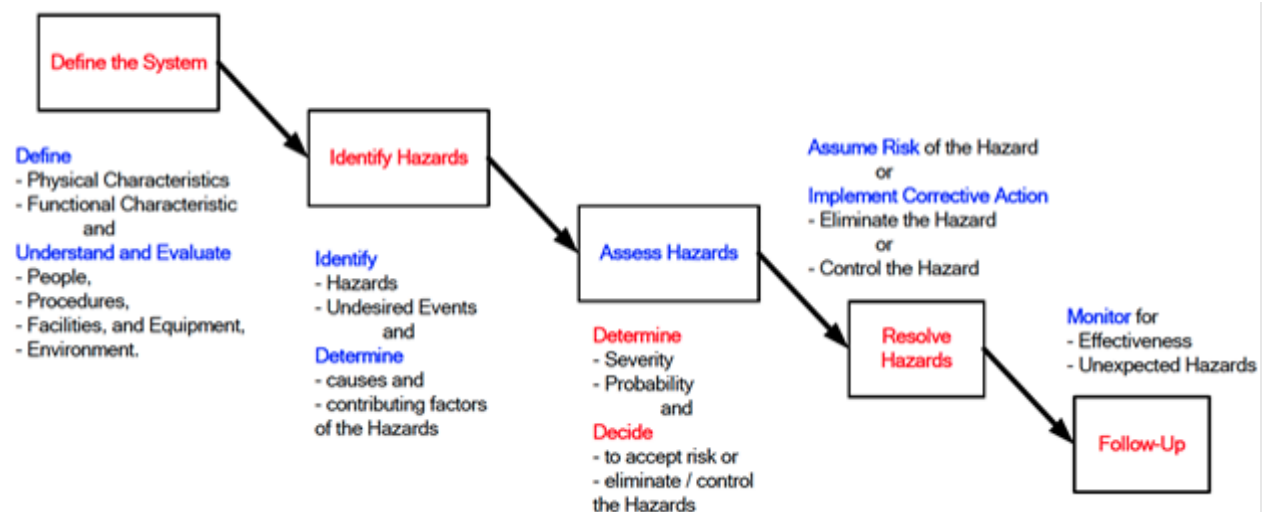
Define the System

Define
- Physical Characteristics
- Functional Characteristic
and
Understand and Evaluate
- People,
- Procedures,
- Facilities, and Equipment,
- Environment.

Identify Hazards

Identify
- Hazards
- Undesired Events
and
Determine
- causes and
- contributing factors of the Hazards

Assess Hazards

Determine
- Severity
- Probability
and
Decide
- to accept risk or
- eliminate / control the Hazards

Assume Risk of the Hazard
or
Implement Corrective Action
- Eliminate the Hazard
or
- Control the Hazard

Resolve Hazards

Monitor for
- Effectiveness
- Unexpected Hazards

Follow-Up